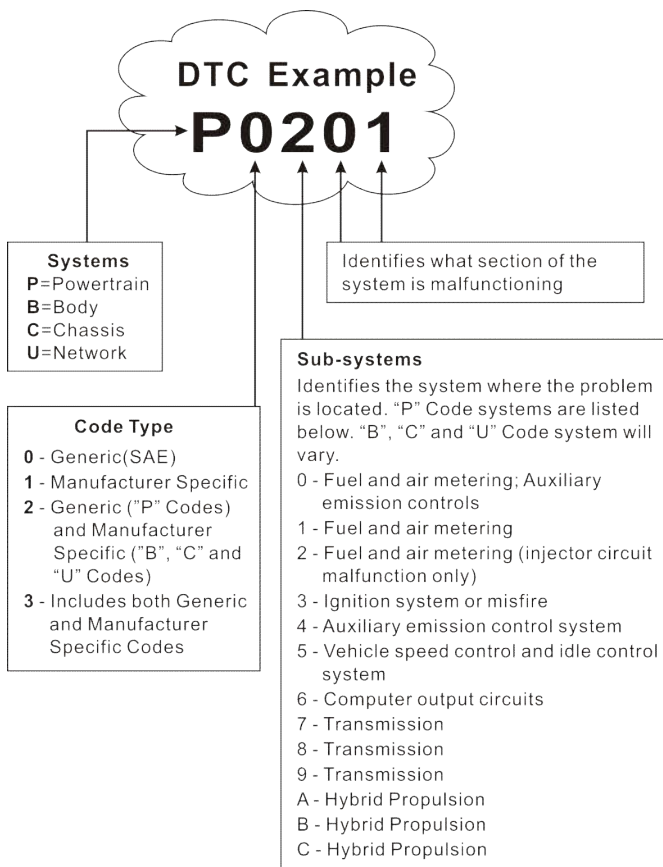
DTC Example
P0201

Systems
P=Powertrain
B=Body
C=Chassis
U=Network

Identifies what section of the system is malfunctioning

Code Type
0 - Generic(SAE)
1 - Manufacturer Specific
2 - Generic ("P" Codes) and Manufacturer Specific ("B", "C" and "U" Codes)
3 - Includes both Generic and Manufacturer Specific Codes

Sub-systems
Identifies the system where the problem is located. "P" Code systems are listed below. "B", "C" and "U" Code system will vary.
0 - Fuel and air metering; Auxiliary emission controls
1 - Fuel and air metering
2 - Fuel and air metering (injector circuit malfunction only)
3 - Ignition system or misfire
4 - Auxiliary emission control system
5 - Vehicle speed control and idle control system
6 - Computer output circuits
7 - Transmission
8 - Transmission
9 - Transmission
A - Hybrid Propulsion
B - Hybrid Propulsion
C - Hybrid Propulsion